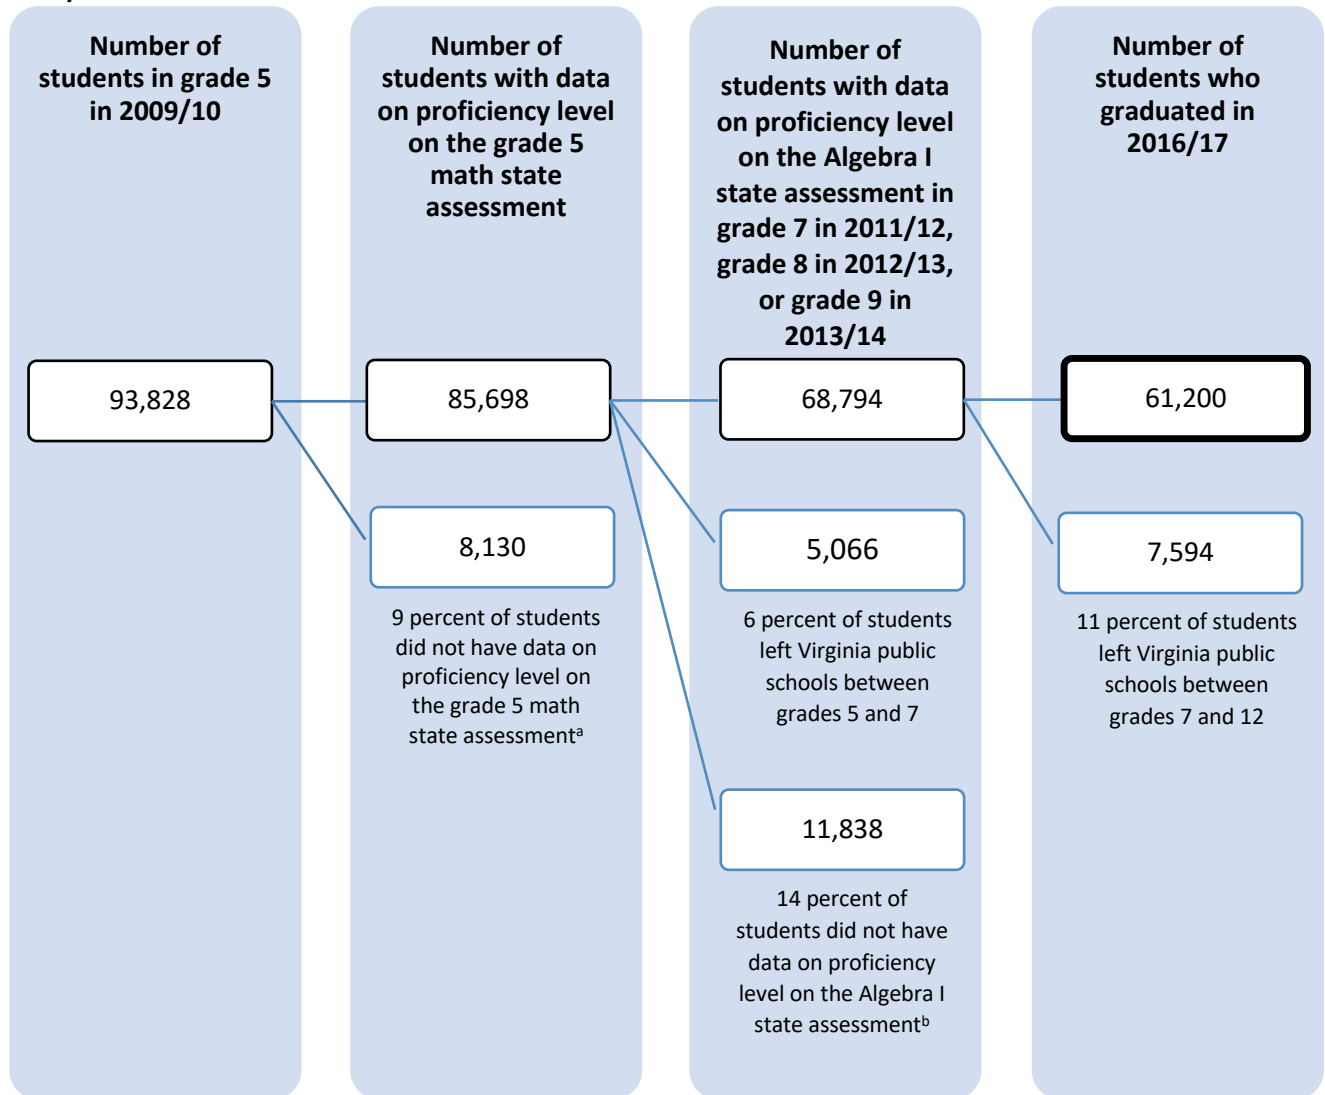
Number of students in grade 5 in 2009/10

93,828

Number of students with data on proficiency level on the grade 5 math state assessment

85,698

8,130

9 percent of students did not have data on proficiency level on the grade 5 math state assessment$^a$

Number of students with data on proficiency level on the Algebra I state assessment in grade 7 in 2011/12, grade 8 in 2012/13, or grade 9 in 2013/14

68,794

5,066

6 percent of students left Virginia public schools between grades 5 and 7

11,838

14 percent of students did not have data on proficiency level on the Algebra I state assessment$^b$

Number of students who graduated in 2016/17

61,200

7,594

11 percent of students left Virginia public schools between grades 7 and 12